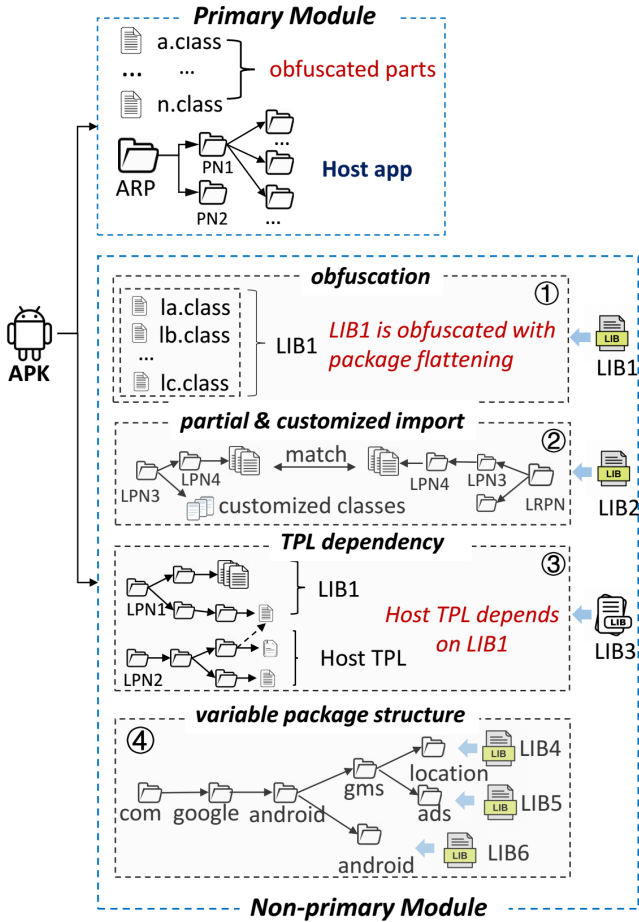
Primary Module

a.class
... ...
n.class
obfuscated parts

ARP
PN1
PN2
...
...
Host app

APK

obfuscation
①
la.class
lb.class
...
lc.class
LIB1
LIB1 is obfuscated with package flattening
LIB
LIB1

partial & customized import
②
LPN3
LPN4
match
LPN4
LPN3
LRPN
customized classes
LIB
LIB2

TPL dependency
③
LPN1
LIB1
LPN2
Host TPL
Host TPL depends on LIB1
LIB
LIB3

variable package structure
④
com
google
android
gms
location
ads
android
LIB
LIB4
LIB
LIB5
LIB
LIB6

Non-primary Module